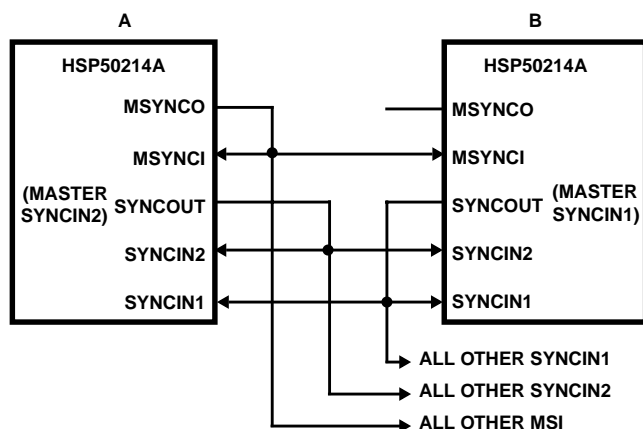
A

HSP50214A

MSYNCO

MSYNCI

(MASTER SYNCIN2)

SYNCOUT

SYNCIN2

SYNCIN1

B

HSP50214A

MSYNCO

MSYNCI

SYNCOUT

(MASTER SYNCIN1)

SYNCIN2

SYNCIN1

ALL OTHER SYNCIN1

ALL OTHER SYNCIN2

ALL OTHER MSI